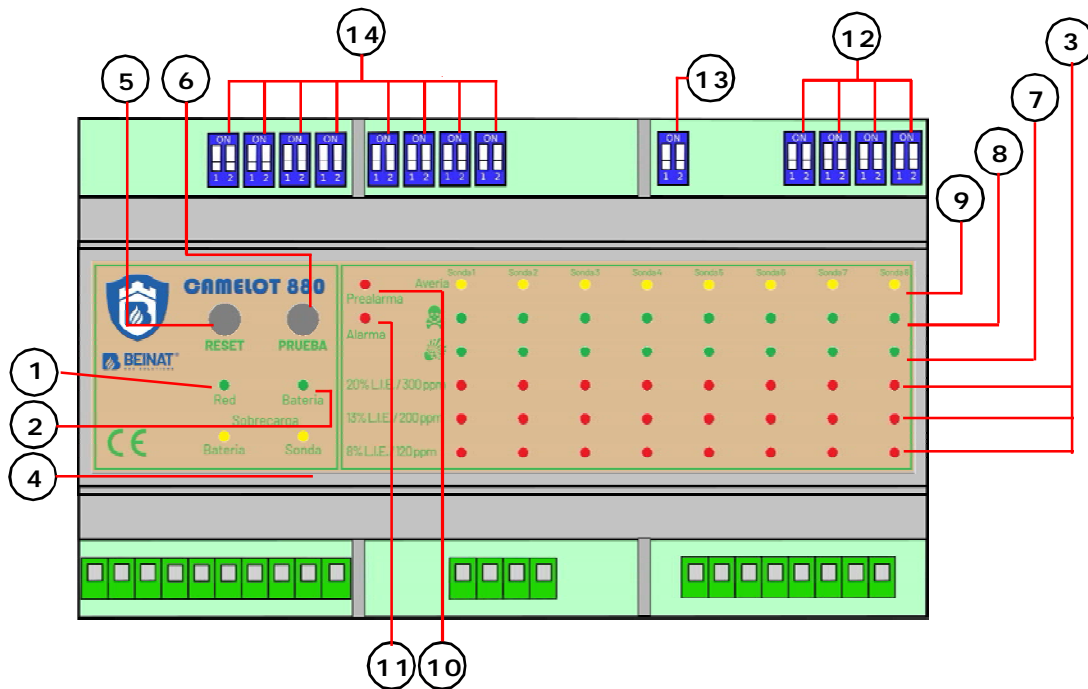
14
5
6
13
12
3
7
8
9

ON 1 2 ON 1 2 ON 1 2 ON 1 2 ON 1 2 ON 1 2 ON 1 2 ON 1 2

ON 1 2

ON 1 2 ON 1 2 ON 1 2 ON 1 2

CAMELOT 880

RESET
PRUEBA

BEINAT

Red
Bateria
Sobrecarga
Bateria
Sonda

CE

Averia
Prealarma
Alarma

Sonda1 Sonda2 Sonda3 Sonda4 Sonda5 Sonda6 Sonda7 Sonda8

20% L.I.E. / 300 ppm
13% L.I.E. / 200 ppm
8% L.I.E. / 120 ppm

1
2
4

11
10